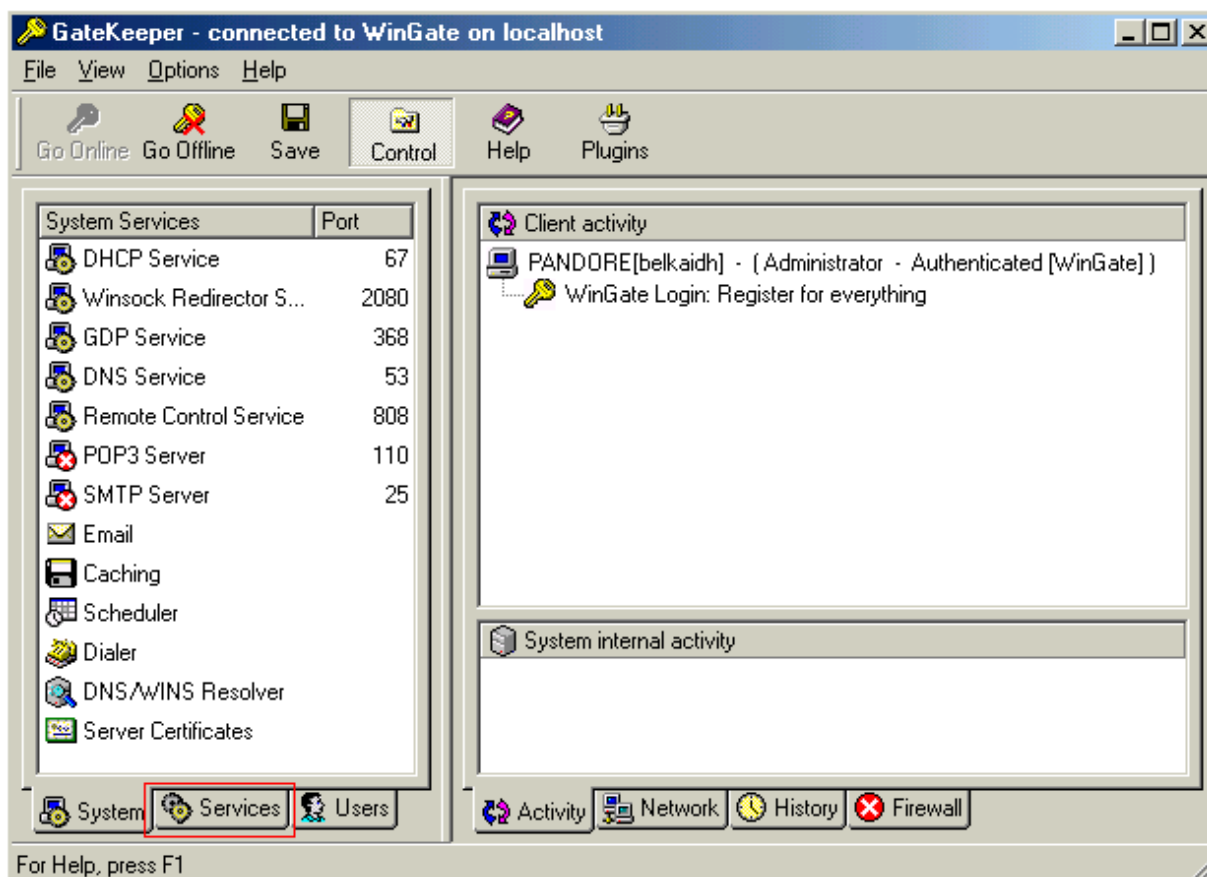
GateKeeper - connected to WinGate on localhost

File View Options Help

Go Online Go Offline Save Control Help Plugins

| System Services | Port |
|---|---|
| DHCP Service | 67 |
| Winsock Redirector S... | 2080 |
| GDP Service | 368 |
| DNS Service | 53 |
| Remote Control Service | 808 |
| POP3 Server | 110 |
| SMTP Server | 25 |
| Email | |
| Caching | |
| Scheduler | |
| Dialer | |
| DNS/WINS Resolver | |
| Server Certificates | |

System Services Users

Client activity

PANDORE[belkaidh] - ( Administrator - Authenticated [WinGate] )
WinGate Login: Register for everything

System internal activity

Activity Network History Firewall

For Help, press F1